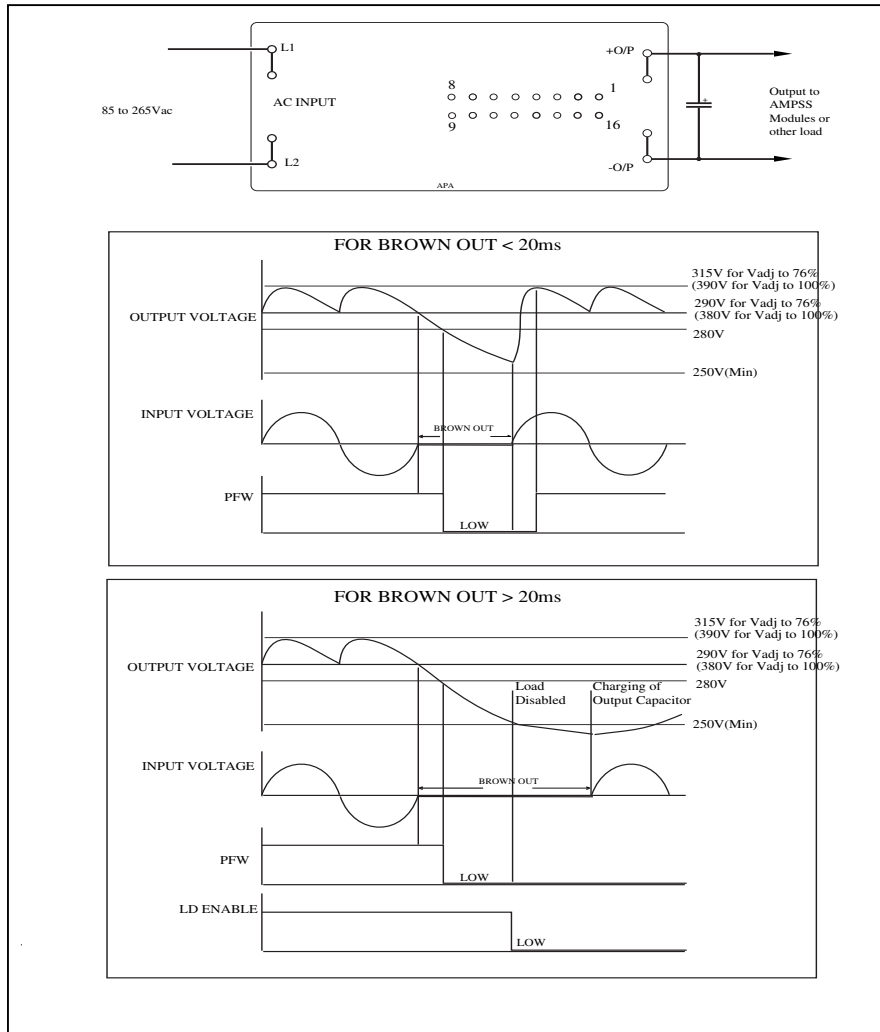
L1

AC INPUT

85 to 265Vac

L2

8

1

9

16

+O/P

-O/P

APA

+

Output to AMPSS Modules or other load

FOR BROWN OUT < 20ms

315V for Vadj to 76%
(390V for Vadj to 100%)

OUTPUT VOLTAGE

290V for Vadj to 76%
(380V for Vadj to 100%)

280V

250V(Min)

INPUT VOLTAGE

BROWN OUT

PFW

LOW

FOR BROWN OUT > 20ms

315V for Vadj to 76%
(390V for Vadj to 100%)

OUTPUT VOLTAGE

290V for Vadj to 76%
(380V for Vadj to 100%)

Load Disabled

Charging of Output Capacitor

280V

250V(Min)

INPUT VOLTAGE

BROWN OUT

PFW

LOW

LD ENABLE

LOW